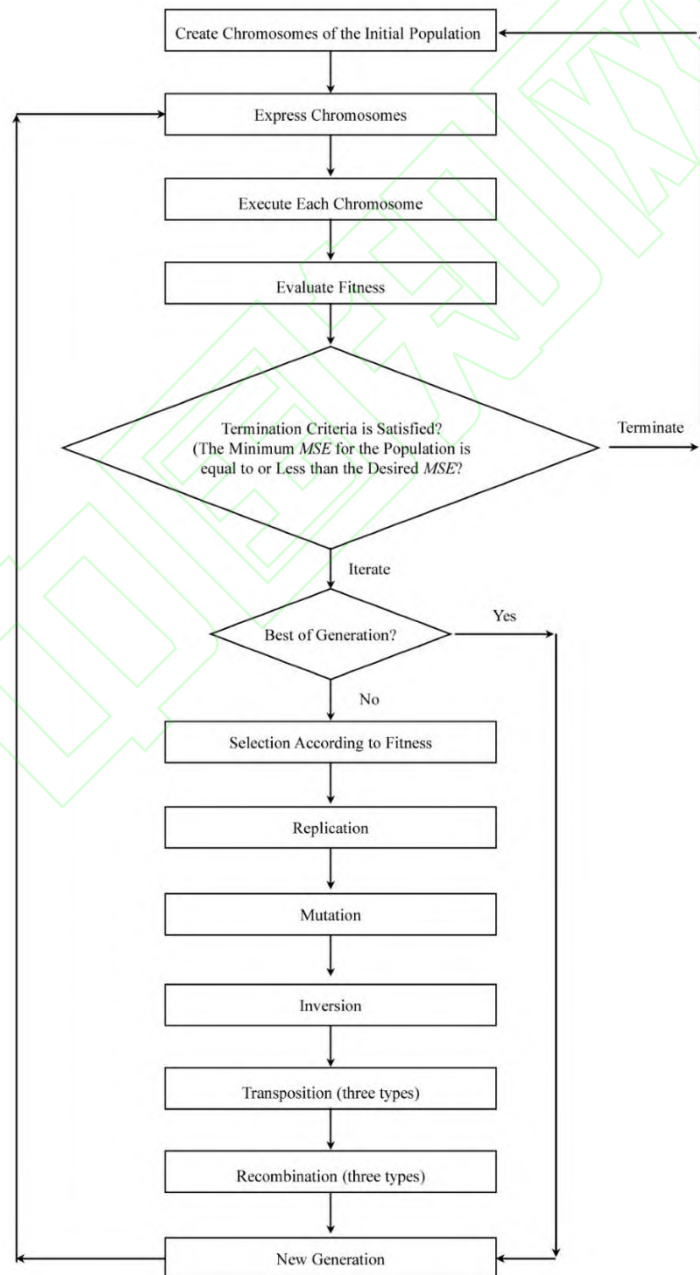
Create Chromosomes of the Initial Population

Express Chromosomes

Execute Each Chromosome

Evaluate Fitness

Termination Criteria is Satisfied?
(The Minimum *MSE* for the Population is equal to or Less than the Desired *MSE*?

Terminate

Iterate

Best of Generation?

Yes

No

Selection According to Fitness

Replication

Mutation

Inversion

Transposition (three types)

Recombination (three types)

New Generation